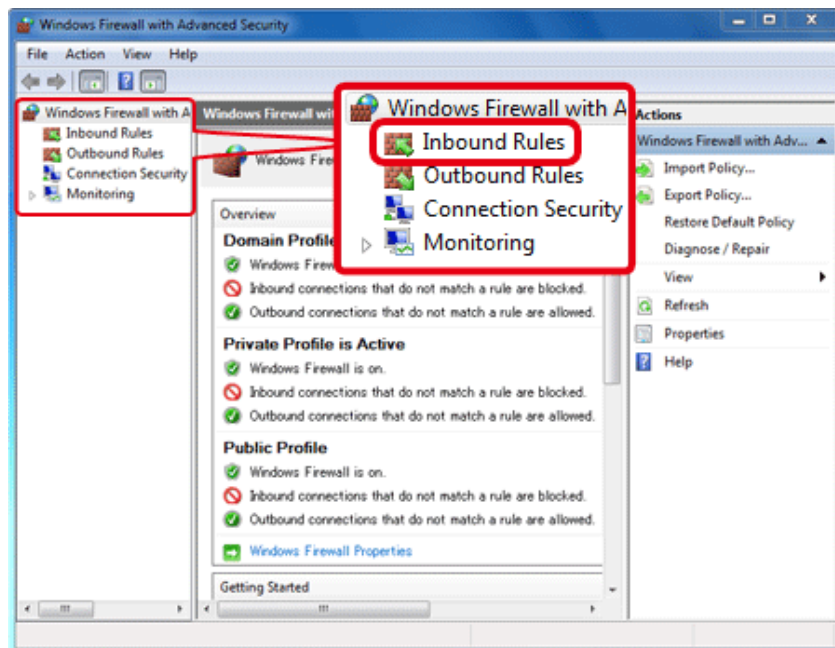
Windows Firewall with Advanced Security

File Action View Help

Windows Firewall with A
Inbound Rules
Outbound Rules
Connection Security
Monitoring

Windows Firewall wit

Windows Fire

Overview

Domain Profile
Windows Firew
Inbound connections that do not match a rule are blocked.
Outbound connections that do not match a rule are allowed.

Private Profile is Active
Windows Firewall is on.
Inbound connections that do not match a rule are blocked.
Outbound connections that do not match a rule are allowed.

Public Profile
Windows Firewall is on.
Inbound connections that do not match a rule are blocked.
Outbound connections that do not match a rule are allowed.

Windows Firewall Properties

Getting Started

Windows Firewall with A
Inbound Rules
Outbound Rules
Connection Security
Monitoring

Actions
Windows Firewall with Adv...
Import Policy...
Export Policy...
Restore Default Policy
Diagnose / Repair
View
Refresh
Properties
Help